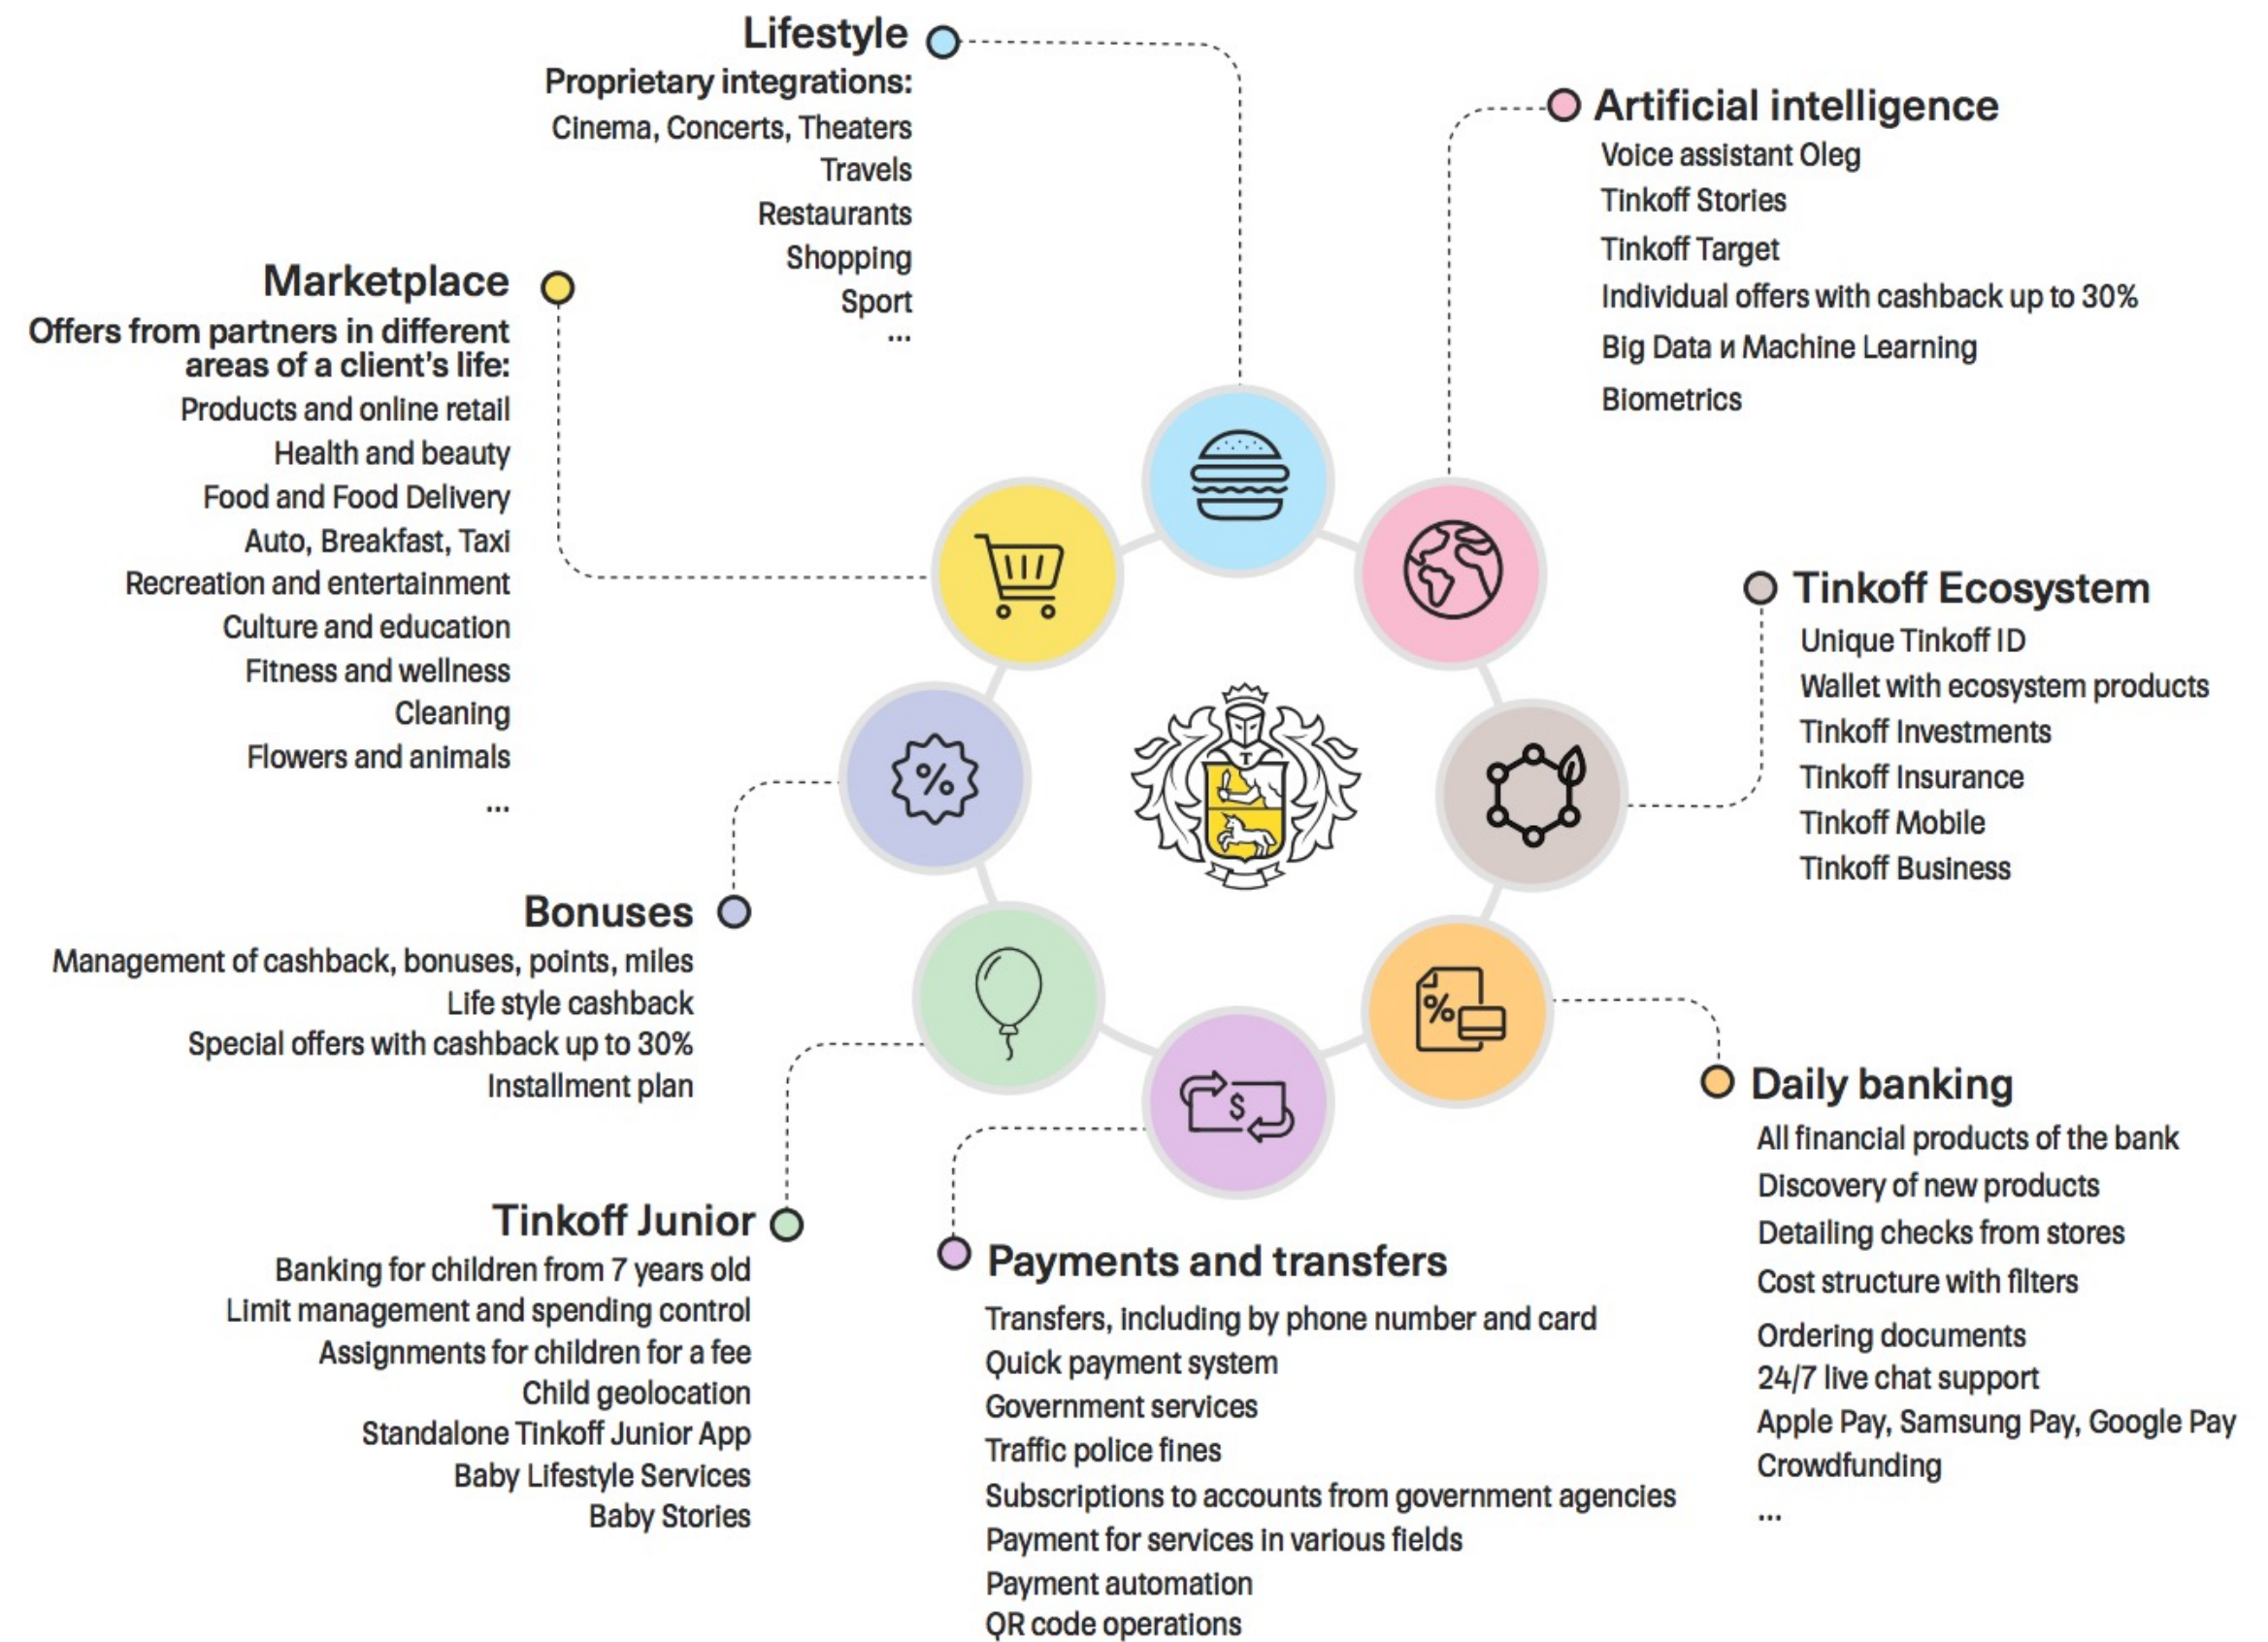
Lifestyle
Proprietary integrations:
Cinema, Concerts, Theaters
Travels
Restaurants
Shopping
Sport
...

Artificial intelligence
Voice assistant Oleg
Tinkoff Stories
Tinkoff Target
Individual offers with cashback up to 30%
Big Data и Machine Learning
Biometrics

Marketplace
Offers from partners in different areas of a client's life:
Products and online retail
Health and beauty
Food and Food Delivery
Auto, Breakfast, Taxi
Recreation and entertainment
Culture and education
Fitness and wellness
Cleaning
Flowers and animals
...

Tinkoff Ecosystem
Unique Tinkoff ID
Wallet with ecosystem products
Tinkoff Investments
Tinkoff Insurance
Tinkoff Mobile
Tinkoff Business

Bonuses
Management of cashback, bonuses, points, miles
Life style cashback
Special offers with cashback up to 30%
Installment plan

Daily banking
All financial products of the bank
Discovery of new products
Detailing checks from stores
Cost structure with filters
Ordering documents
24/7 live chat support
Apple Pay, Samsung Pay, Google Pay
Crowdfunding
...

Tinkoff Junior
Banking for children from 7 years old
Limit management and spending control
Assignments for children for a fee
Child geolocation
Standalone Tinkoff Junior App
Baby Lifestyle Services
Baby Stories

Payments and transfers
Transfers, including by phone number and card
Quick payment system
Government services
Traffic police fines
Subscriptions to accounts from government agencies
Payment for services in various fields
Payment automation
QR code operations